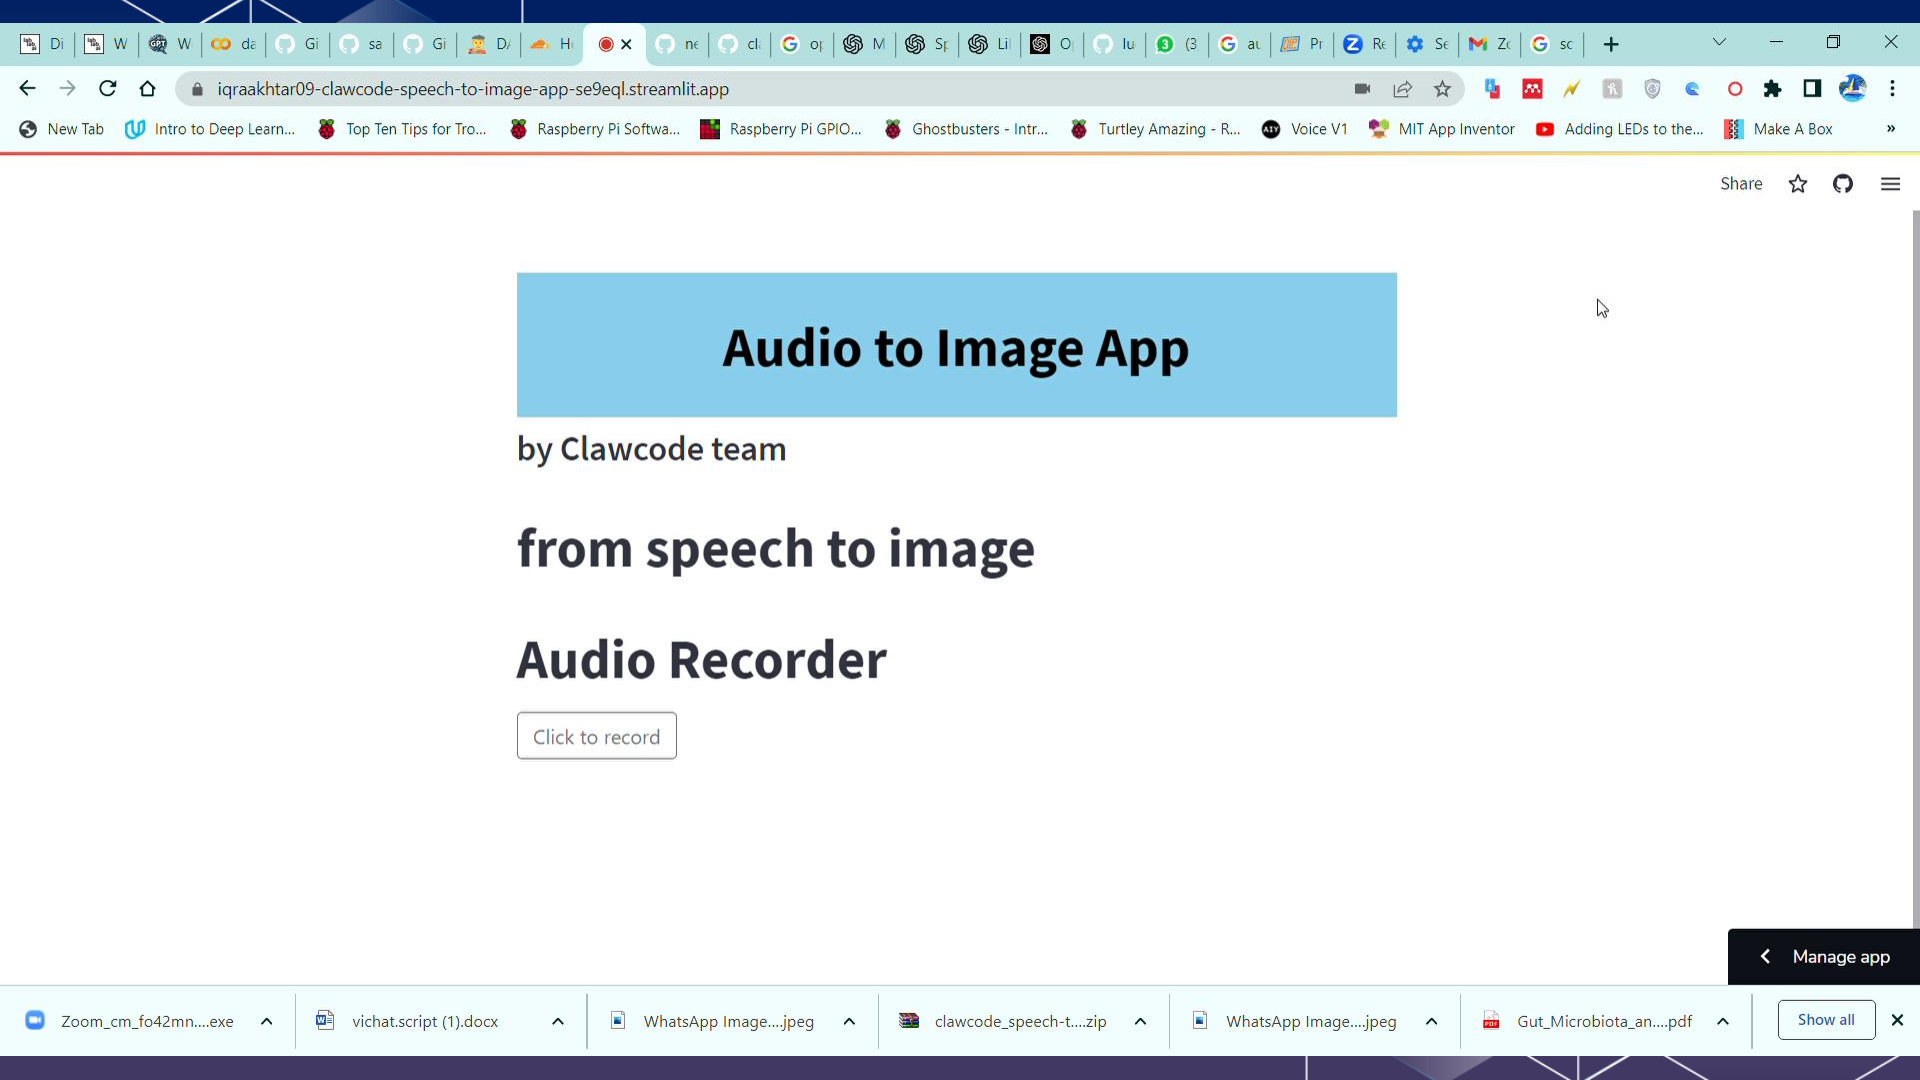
Di W W da Gi sa Gi D H ne cl op M Sp Li O lu (3 au Pr Re Se Zc sc

iqraakhtar09-clawcode-speech-to-image-app-se9eql.streamlit.app

New Tab | Intro to Deep Learn... | Top Ten Tips for Tro... | Raspberry Pi Softwa... | Raspberry Pi GPIO... | Ghostbusters - Intr... | Turtley Amazing - R... | Voice V1 | MIT App Inventor | Adding LEDs to the... | Make A Box

Share

Audio to Image App

by Clawcode team

from speech to image

Audio Recorder

Click to record

Manage app

Zoom_cm_fo42mn....exe | vichat.script (1).docx | WhatsApp Image....jpeg | clawcode_speech-t....zip | WhatsApp Image....jpeg | Gut_Microbiota_an....pdf | Show all